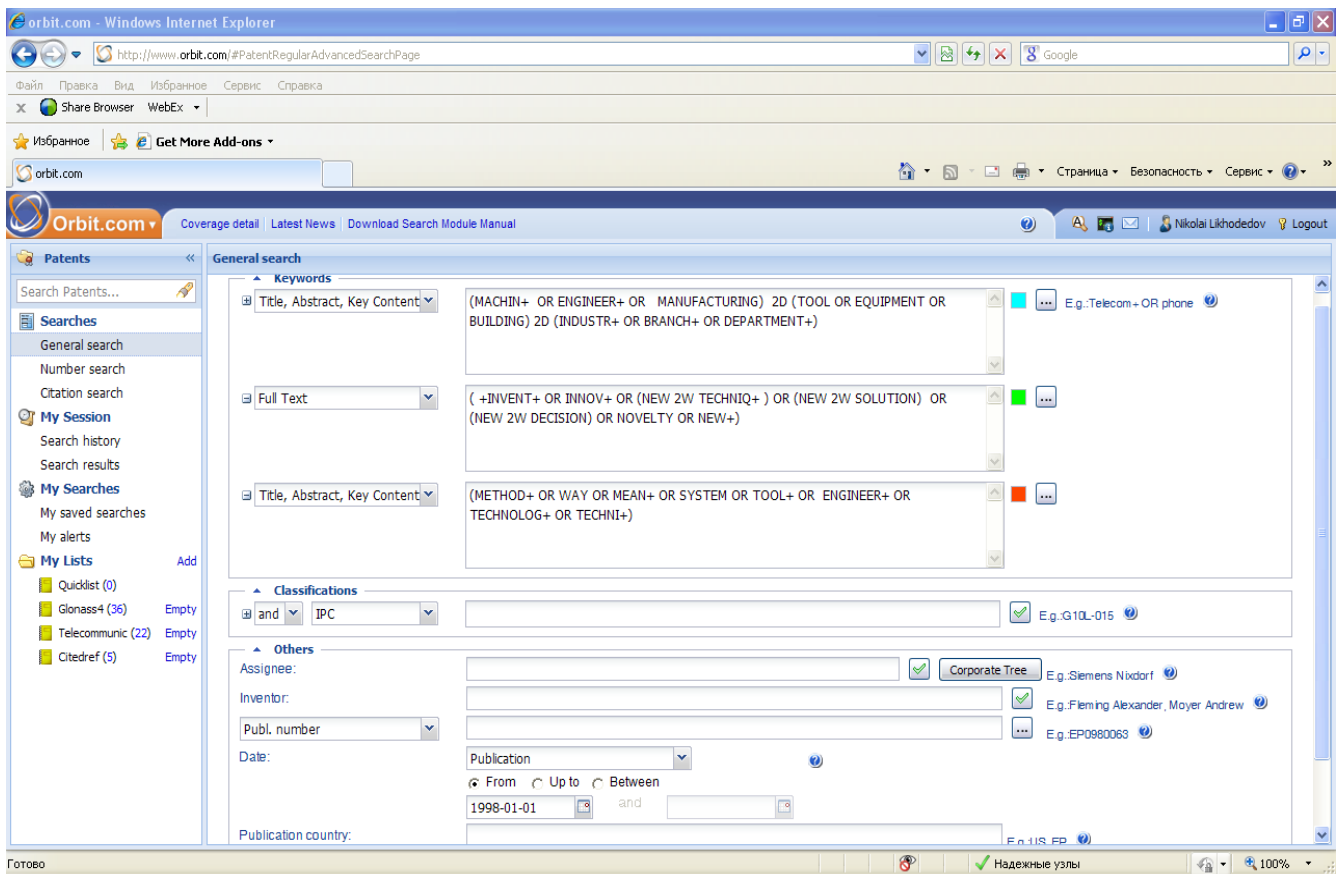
orbit.com - Windows Internet Explorer

http://www.orbit.com/#PatentRegularAdvancedSearchPage

Google

Файл Правка Вид Избранное Сервис Справка

Share Browser WebEx

Избранное Get More Add-ons

orbit.com

Страница Безопасность Сервис

Orbit.com

Coverage detail | Latest News | Download Search Module Manual

Nikolai Likhodedov Logout

Patents

Search Patents...

Searches
General search
Number search
Citation search

My Session
Search history
Search results

My Searches
My saved searches
My alerts

My Lists Add
Quicklist (0)
Glonass4 (36) Empty
Telecommunic (22) Empty
Citedref (5) Empty

General search

Keywords

Title, Abstract, Key Content
(MACHIN+ OR ENGINEER+ OR MANUFACTURING) 2D (TOOL OR EQUIPMENT OR BUILDING) 2D (INDUSTR+ OR BRANCH+ OR DEPARTMENT+)
E.g.:Telecom+ OR phone

Full Text
( +INVENT+ OR INNOV+ OR (NEW 2W TECHNIQ+ ) OR (NEW 2W SOLUTION) OR (NEW 2W DECISION) OR NOVELTY OR NEW+)

Title, Abstract, Key Content
(METHOD+ OR WAY OR MEAN+ OR SYSTEM OR TOOL+ OR ENGINEER+ OR TECHNOLOG+ OR TECHNI+)

Classifications

and IPC
E.g.:G10L-015

Others

Assignee:
Corporate Tree
E.g.:Siemens Nixdorf

Inventor:
E.g.:Fleming Alexander, Moyer Andrew

Publ. number
E.g.:EP0980063

Date:
Publication
From Up to Between
1998-01-01 and

Publication country:
E.g.:US, EP

Готово

Надежные узлы

100%